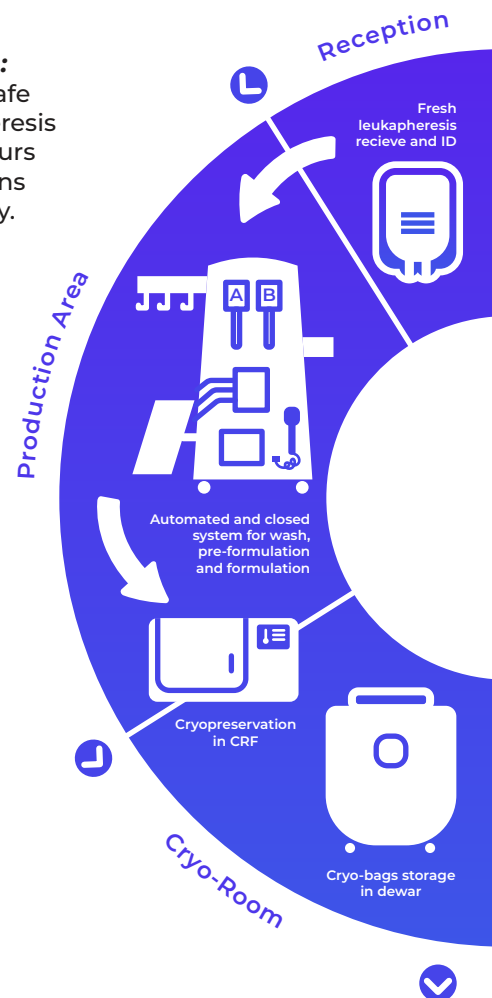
:
afe
resis
urs
ns
y.

Reception

Fresh leukapheresis recieve and ID

Production Area

A B

Automated and closed system for wash, pre-formulation and formulation

Cryopreservation in CRF

Cryo-bags storage in dewar

Cryo-Room